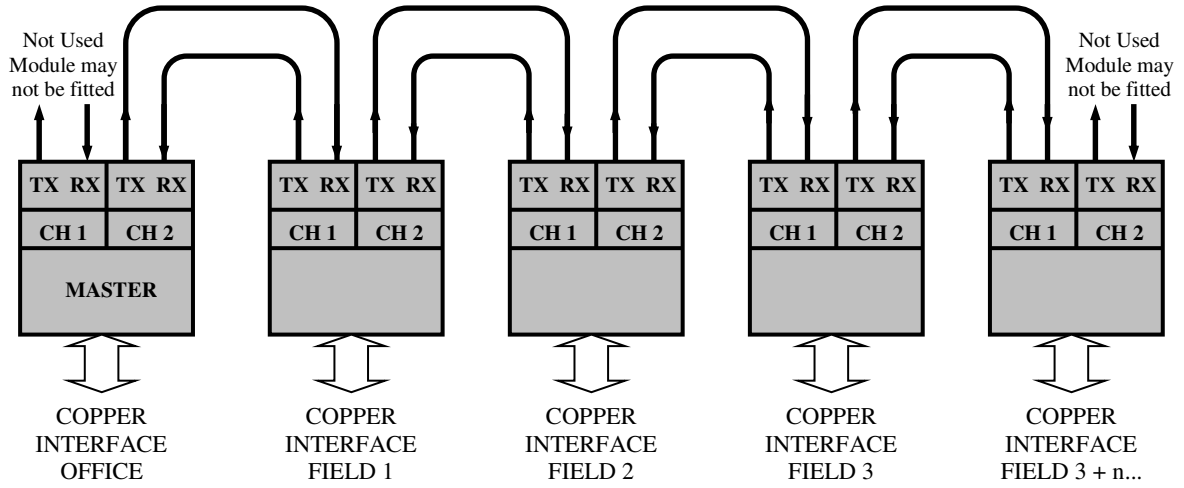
Not Used Module may not be fitted

Not Used Module may not be fitted

TX RX TX RX
CH 1 CH 2
MASTER

TX RX TX RX
CH 1 CH 2

TX RX TX RX
CH 1 CH 2

TX RX TX RX
CH 1 CH 2

TX RX TX RX
CH 1 CH 2

COPPER INTERFACE OFFICE

COPPER INTERFACE FIELD 1

COPPER INTERFACE FIELD 2

COPPER INTERFACE FIELD 3

COPPER INTERFACE FIELD 3 + n...